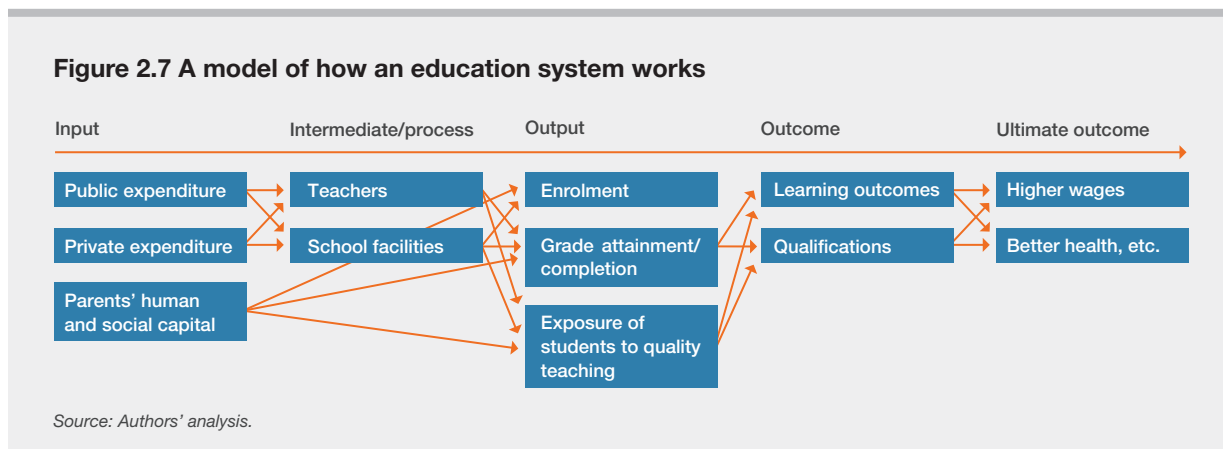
**Figure 2.7 A model of how an education system works**

Input

Intermediate/process

Output

Outcome

Ultimate outcome

Public expenditure

Private expenditure

Parents' human and social capital

Teachers

School facilities

Enrolment

Grade attainment/ completion

Exposure of students to quality teaching

Learning outcomes

Qualifications

Higher wages

Better health, etc.

*Source: Authors' analysis.*